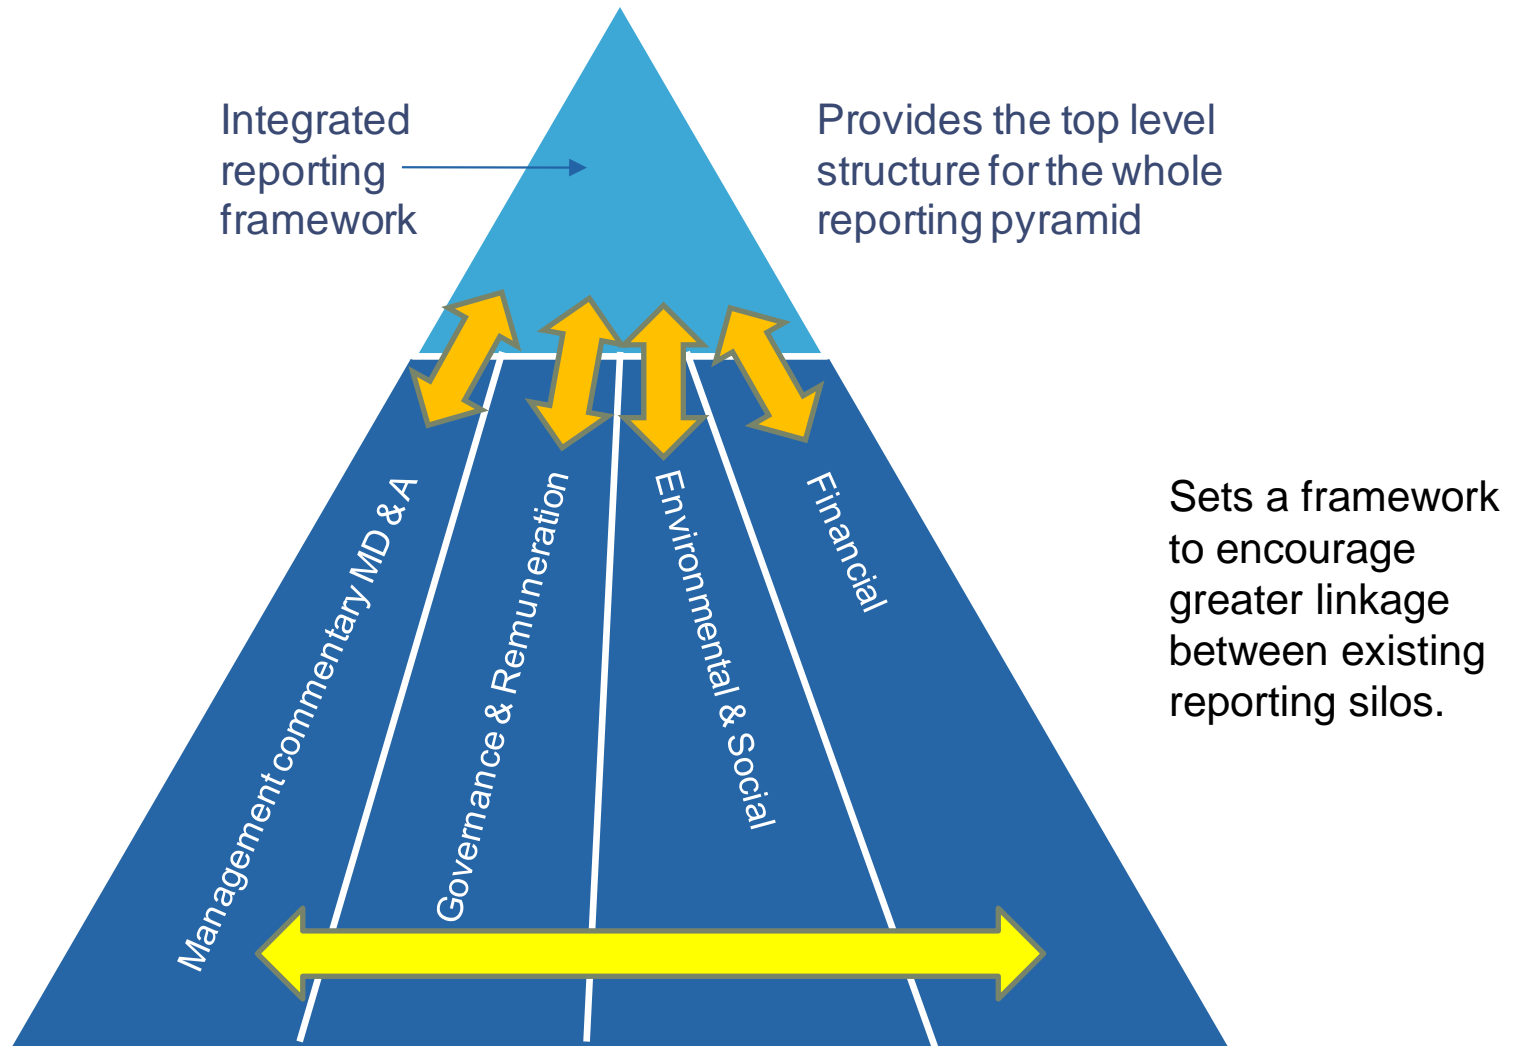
Integrated reporting framework

Provides the top level structure for the whole reporting pyramid

Management commentary MD & A

Governance & Remuneration

Environmental & Social

Financial

Sets a framework to encourage greater linkage between existing reporting silos.